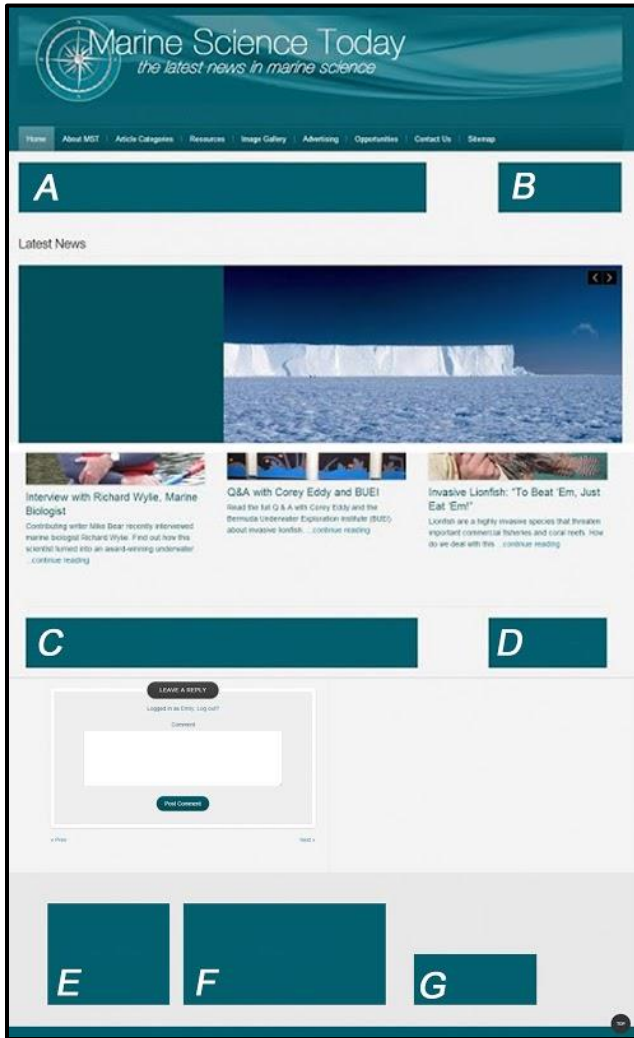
Marine Science Today
the latest news in marine science

Home | About MST | Article Categories | Resources | Image Gallery | Advertising | Opportunities | Contact Us | Sitemap

A

B

Latest News

‹ ›

Interview with Richard Wylie, Marine Biologist
Contributing writer Mike Bear recently interviewed marine biologist Richard Wylie. Find out how this scientist turned into an award-winning underwater ...continue reading

Q&A with Corey Eddy and BUEI
Read the full Q & A with Corey Eddy and the Bermuda Underwater Exploration Institute (BUEI) about invasive lionfish. ...continue reading

Invasive Lionfish: "To Beat 'Em, Just Eat 'Em!"
Lionfish are a highly invasive species that threaten important commercial fisheries and coral reefs. How do we deal with this ...continue reading

C

D

LEAVE A REPLY
Logged in as Emily. Log out?
Comment
Post Comment

« Prev
Next »

E

F

G

TOP